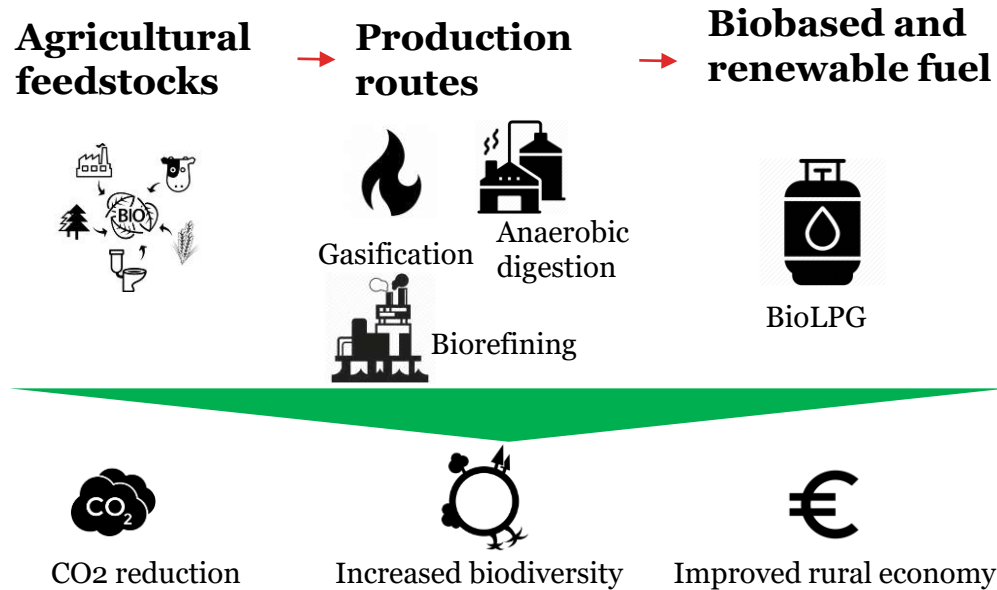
Agricultural feedstocks

Production routes

Biobased and renewable fuel

BIO

Gasification

Anaerobic digestion

Biorefining

BioLPG

$CO_2$

CO2 reduction

Increased biodiversity

€

Improved rural economy